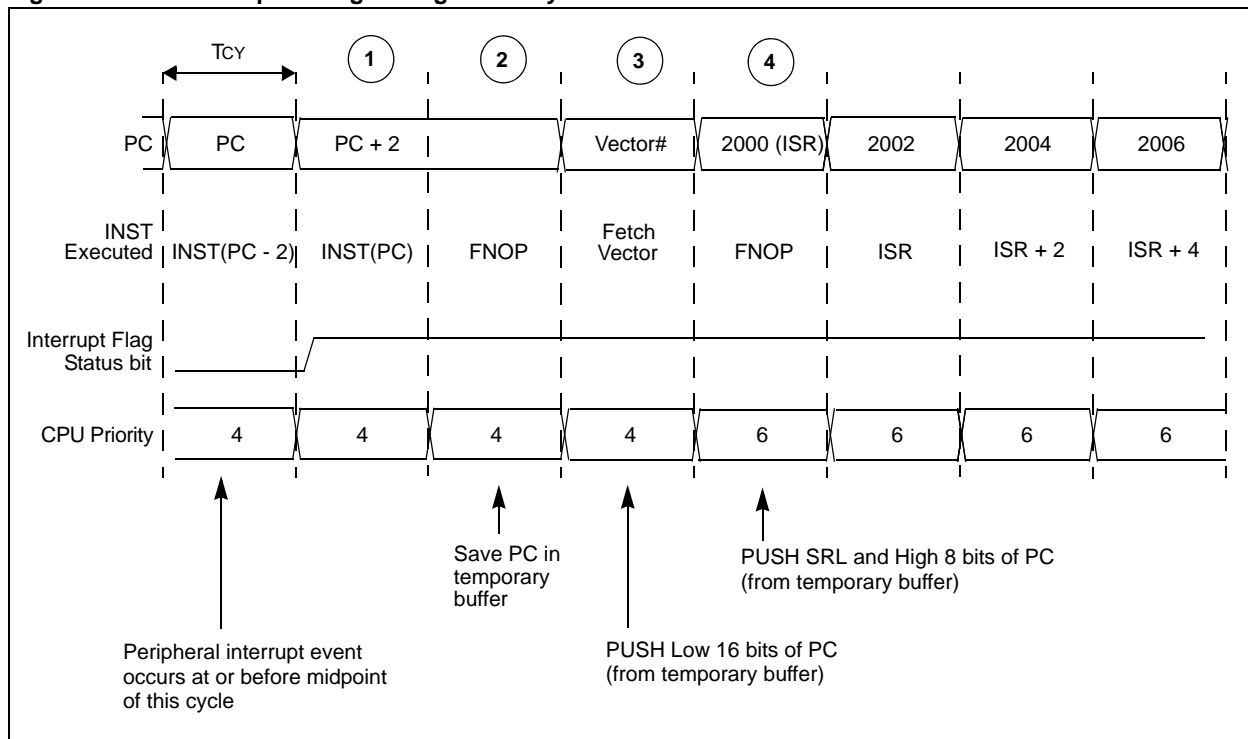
TCY

1 2 3 4

PC PC PC + 2 Vector# 2000 (ISR) 2002 2004 2006

INST Executed INST(PC - 2) INST(PC) FNOP Fetch Vector FNOP ISR ISR + 2 ISR + 4

Interrupt Flag Status bit

CPU Priority 4 4 4 4 6 6 6 6

Save PC in temporary buffer

PUSH SRL and High 8 bits of PC (from temporary buffer)

Peripheral interrupt event occurs at or before midpoint of this cycle

PUSH Low 16 bits of PC (from temporary buffer)